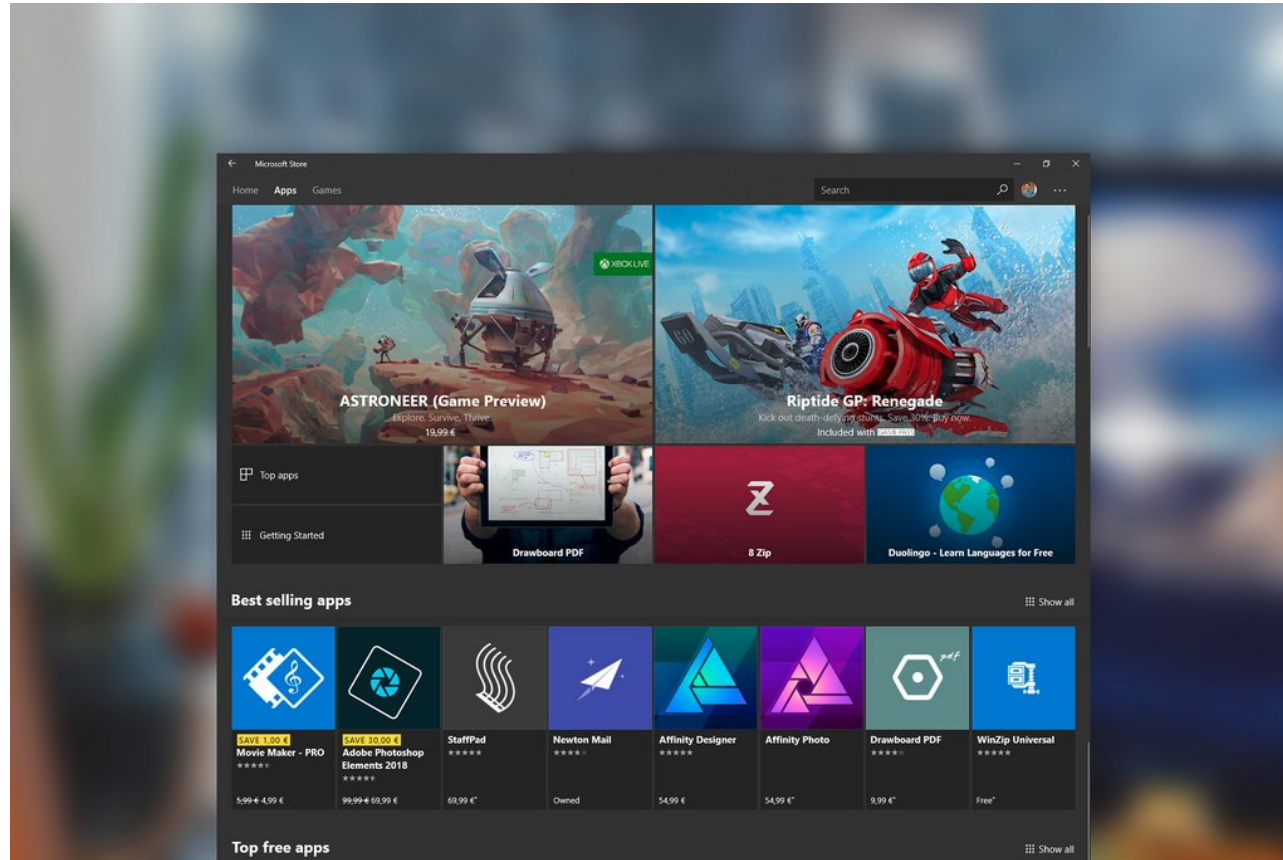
Microsoft Store

Home Apps Games

Search

XBOX LIVE

ASTRONEER (Game Preview)
Explore. Survive. Thrive.
19,99 €

Riptide GP: Renegade
Kick out death-defying stunts. Save 30%. Buy now.
Included with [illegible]

Top apps

Getting Started

Drawboard PDF

8 Zip

Duolingo - Learn Languages for Free

Best selling apps

Show all

SAVE 1,00 €
Movie Maker - PRO
~~5,99 €~~ 4,99 €

SAVE 30,00 €
Adobe Photoshop Elements 2018
~~99,99 €~~ 69,99 €

StaffPad
69,99 €*

Newton Mail
Owned

Affinity Designer
54,99 €

Affinity Photo
54,99 €*

Drawboard PDF
9,99 €*

WinZip Universal
Free*

Top free apps

Show all